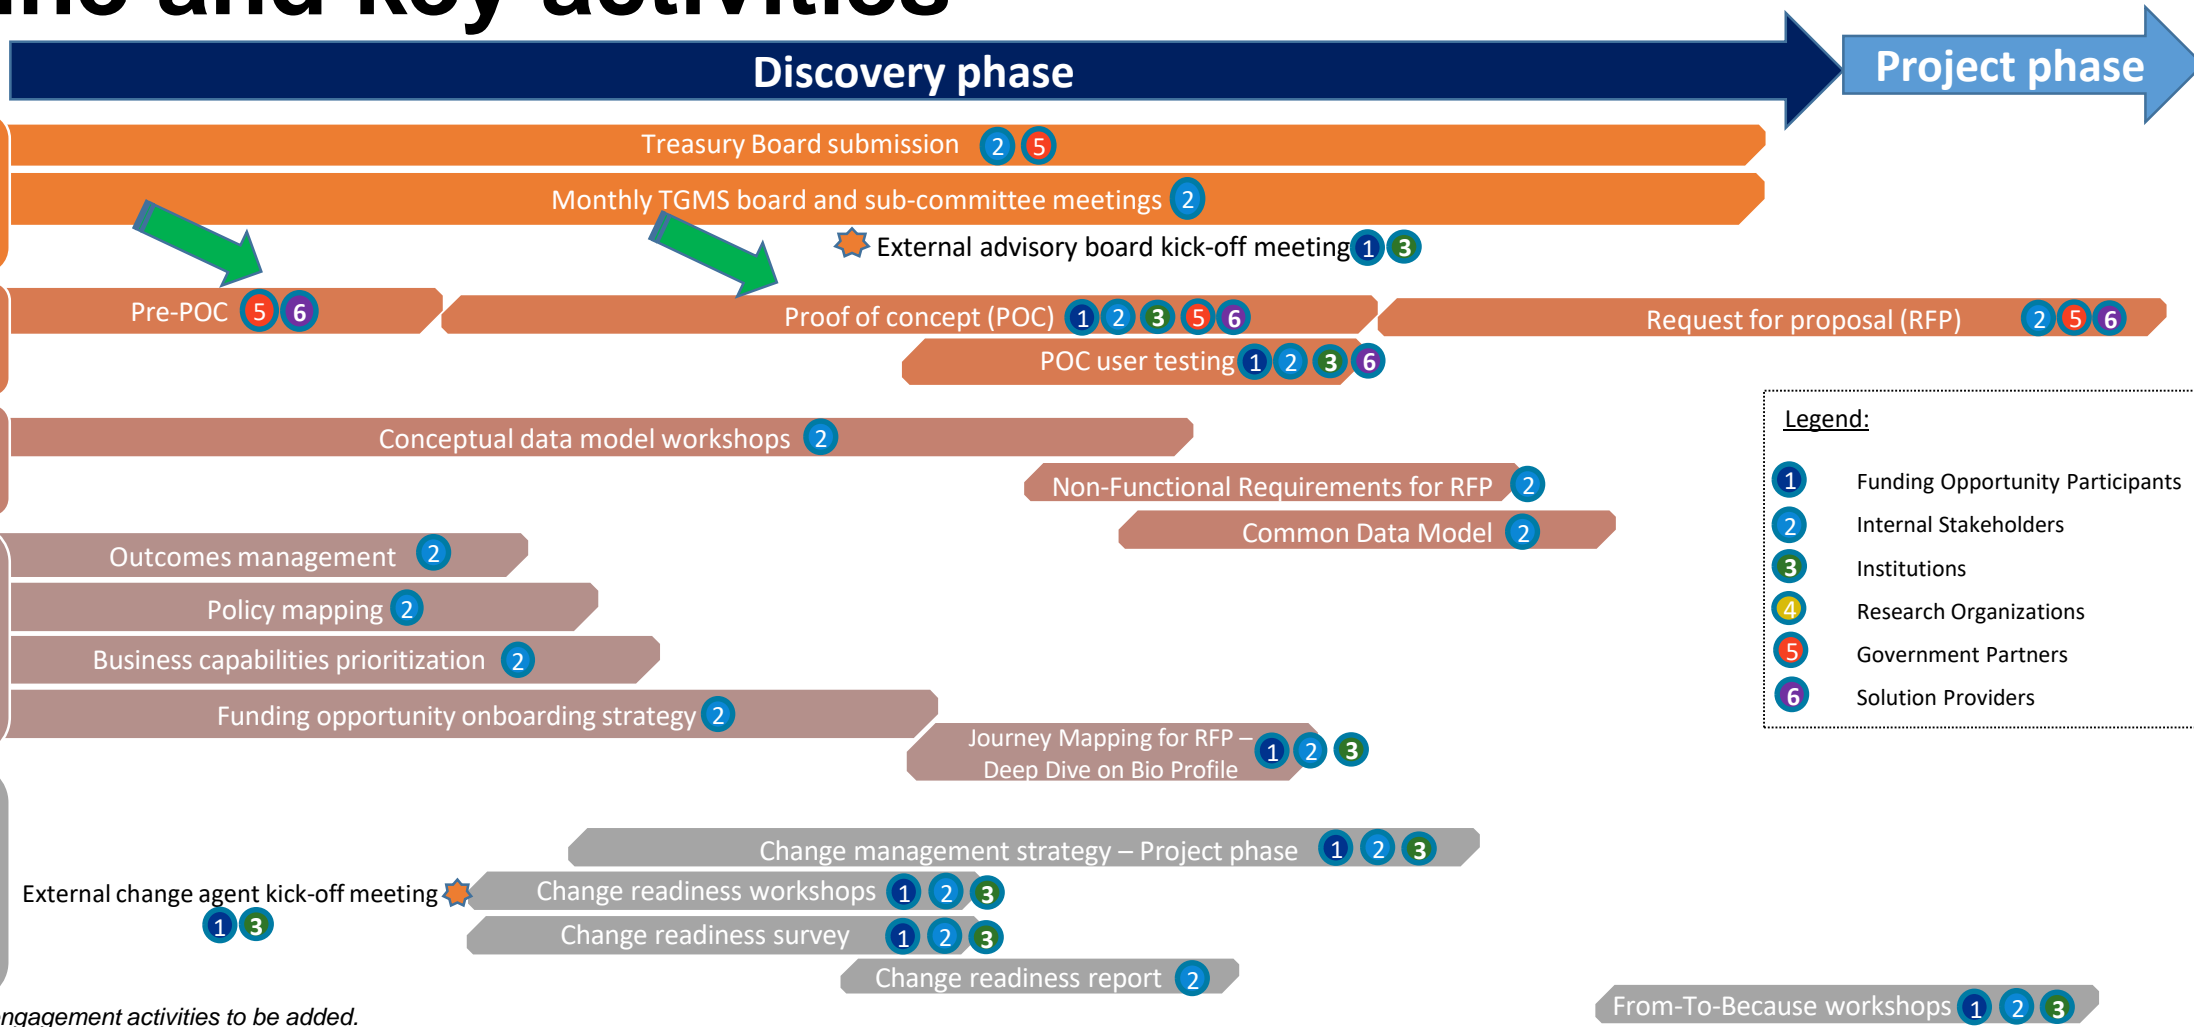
Discovery phase

Project phase

Treasury Board submission 2 5

Monthly TGMS board and sub-committee meetings 2

External advisory board kick-off meeting 1 3

Pre-POC 5 6

Proof of concept (POC) 1 2 3 5 6

Request for proposal (RFP) 2 5 6

POC user testing 1 2 3 6

Conceptual data model workshops 2

Non-Functional Requirements for RFP 2

Common Data Model 2

Outcomes management 2

Policy mapping 2

Business capabilities prioritization 2

Funding opportunity onboarding strategy 2

Journey Mapping for RFP – Deep Dive on Bio Profile 1 2 3

Change management strategy – Project phase 1 2 3

External change agent kick-off meeting 1 3

Change readiness workshops 1 2 3

Change readiness survey 1 2 3

Change readiness report 2

From-To-Because workshops 1 2 3

Legend:
1 Funding Opportunity Participants
2 Internal Stakeholders
3 Institutions
4 Research Organizations
5 Government Partners
6 Solution Providers

ngagement activities to be added.